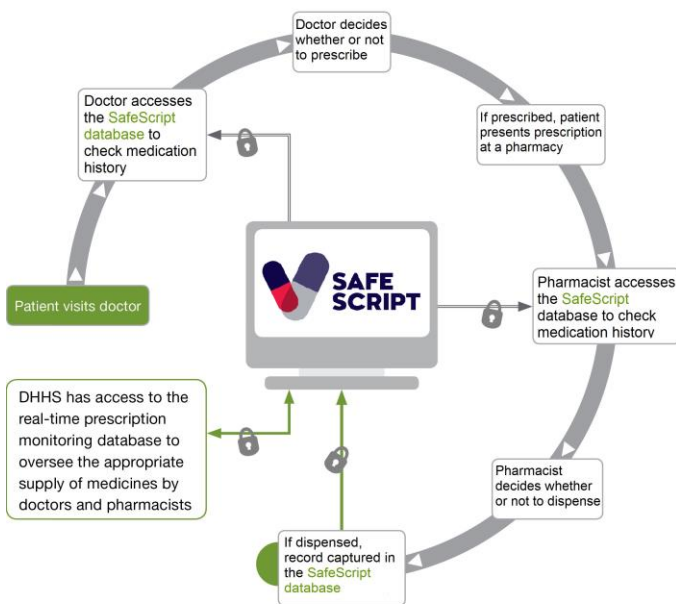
Doctor decides whether or not to prescribe

If prescribed, patient presents prescription at a pharmacy

Pharmacist accesses the SafeScript database to check medication history

Pharmacist decides whether or not to dispense

If dispensed, record captured in the SafeScript database

DHHS has access to the real-time prescription monitoring database to oversee the appropriate supply of medicines by doctors and pharmacists

Patient visits doctor

Doctor accesses the SafeScript database to check medication history

SAFE SCRIPT